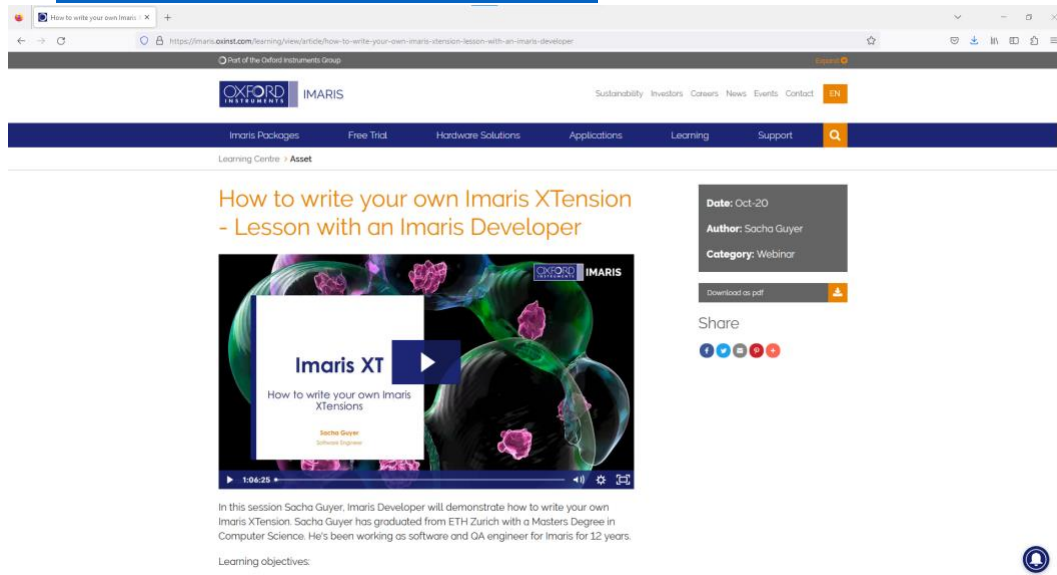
How to write your own Imaris ×

https://imaris.oxinst.com/learning/view/article/how-to-write-your-own-imaris-xtension-lesson-with-an-imaris-developer

Part of the Oxford Instruments Group

Expand

OXFORD INSTRUMENTS IMARIS

Sustainability Investors Careers News Events Contact EN

Imaris Packages Free Trial Hardware Solutions Applications Learning Support

Learning Centre > Asset

How to write your own Imaris XTension - Lesson with an Imaris Developer

OXFORD INSTRUMENTS IMARIS

Imaris XT

How to write your own Imaris XTensions

Sacha Guyer
Software Engineer

1:06:25

Date: Oct-20

Author: Sacha Guyer

Category: Webinar

Download as pdf

Share

In this session Sacha Guyer, Imaris Developer will demonstrate how to write your own Imaris XTension. Sacha Guyer has graduated from ETH Zurich with a Masters Degree in Computer Science. He's been working as software and QA engineer for Imaris for 12 years.

Learning objectives: